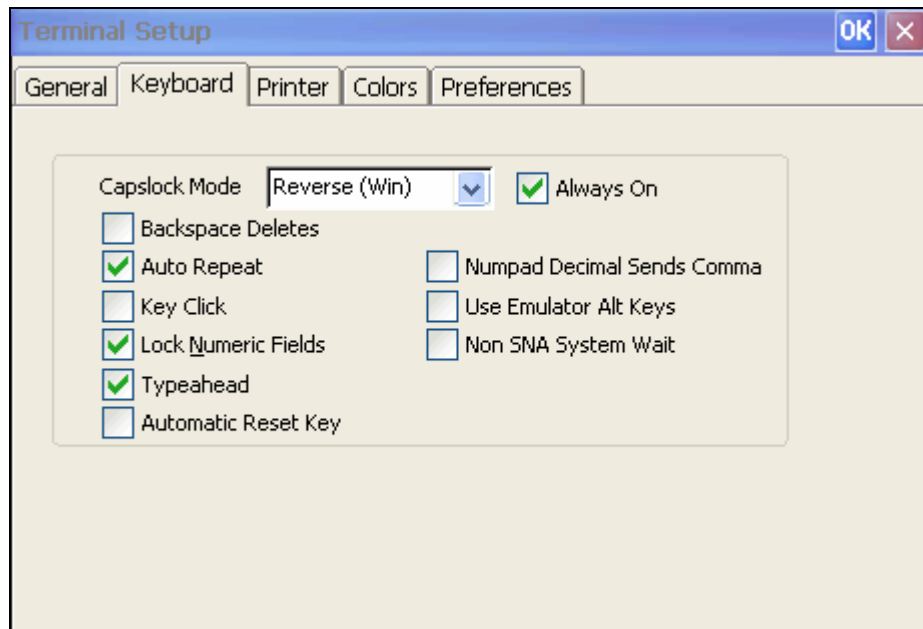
Terminal Setup

OK ✕

General Keyboard Printer Colors Preferences

Capslock Mode Reverse (Win)

Always On

Backspace Deletes

Auto Repeat

Key Click

Lock Numeric Fields

Typeahead

Automatic Reset Key

Numpad Decimal Sends Comma

Use Emulator Alt Keys

Non SNA System Wait